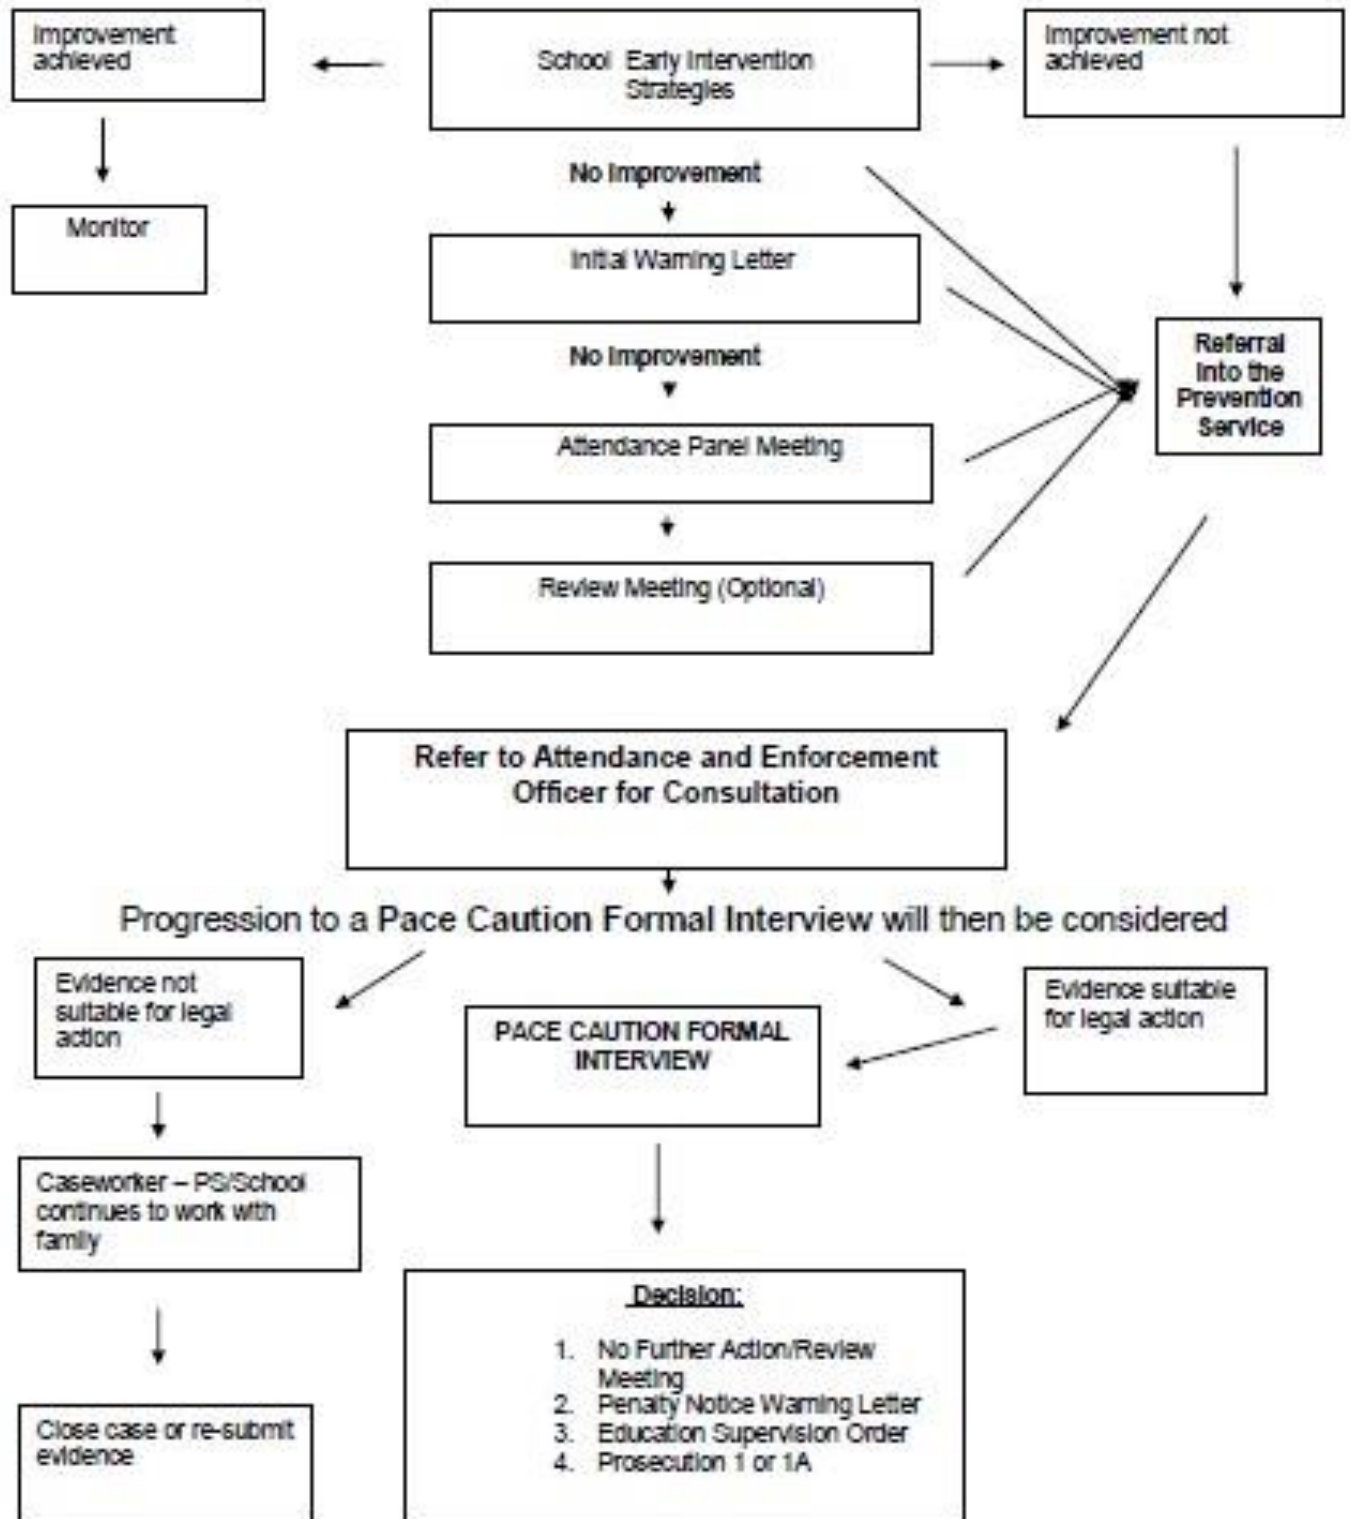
Improvement achieved

School Early Intervention Strategies

Improvement not achieved

Monitor

No Improvement

Initial Warning Letter

No Improvement

Attendance Panel Meeting

Review Meeting (Optional)

Referral into the Prevention Service

Refer to Attendance and Enforcement Officer for Consultation

Progression to a Pace Caution Formal Interview will then be considered

Evidence not suitable for legal action

PACE CAUTION FORMAL INTERVIEW

Evidence suitable for legal action

Caseworker – PS/School continues to work with family

Close case or re-submit evidence

Decision:

1. No Further Action/Review Meeting
2. Penalty Notice Warning Letter
3. Education Supervision Order
4. Prosecution 1 or 1A